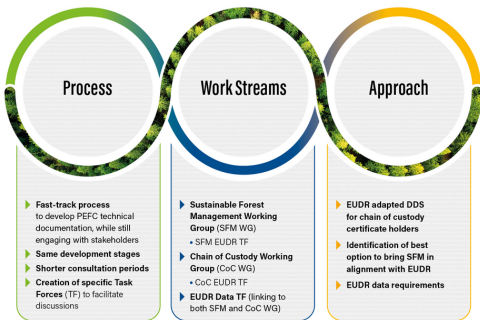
Process

Work Streams

Approach

Fast-track process to develop PEFC technical documentation, while still engaging with stakeholders

Same development stages

Shorter consultation periods

Creation of specific Task Forces (TF) to facilitate discussions

Sustainable Forest Management Working Group (SFM WG)

• SFM EUDR TF

Chain of Custody Working Group (CoC WG)

• CoC EUDR TF

EUDR Data TF (linking to both SFM and CoC WG)

EUDR adapted DDS for chain of custody certificate holders

Identification of best option to bring SFM in alignment with EUDR

EUDR data requirements